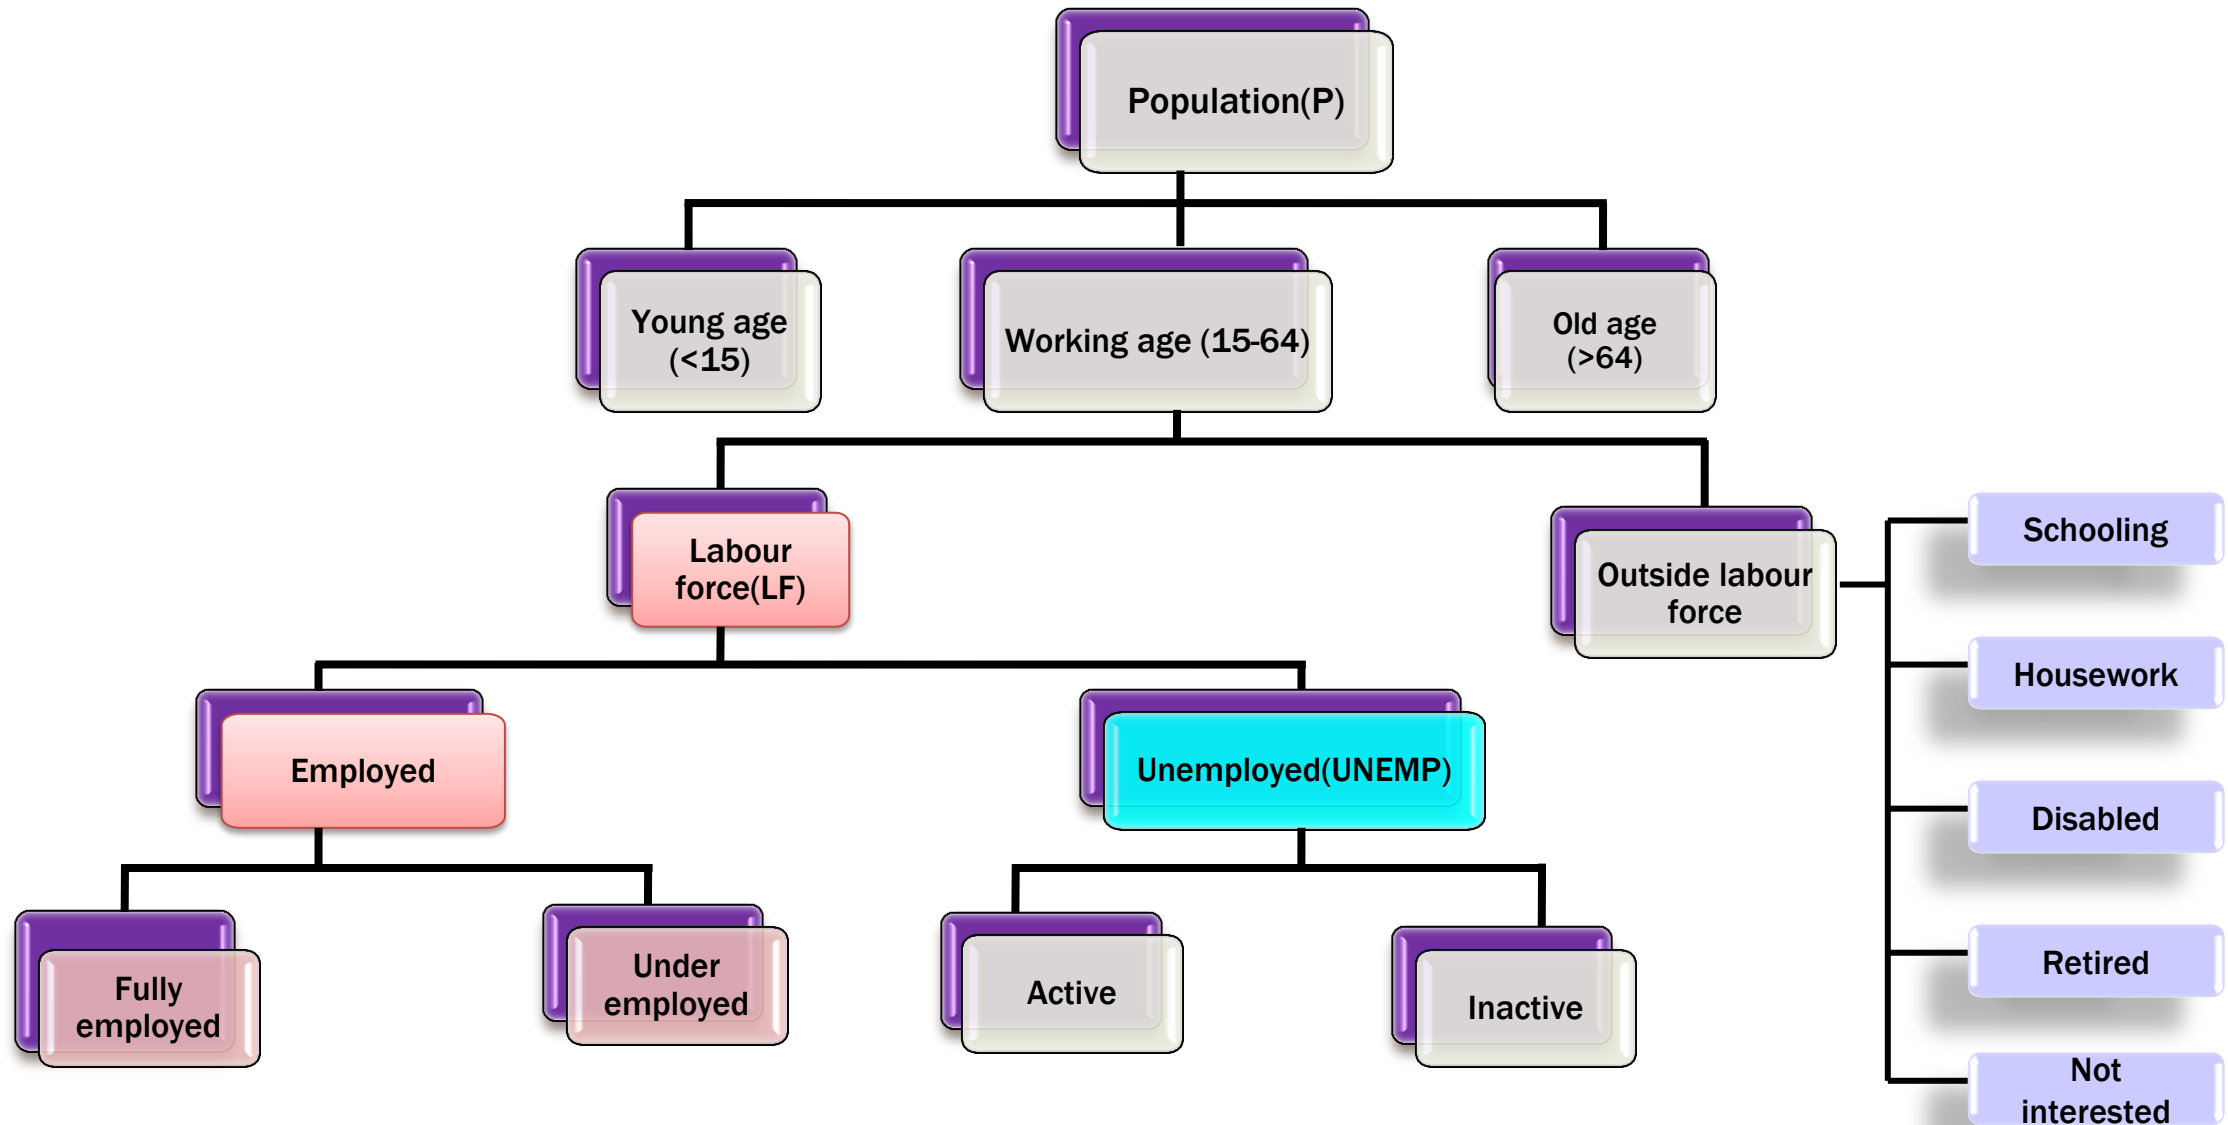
Population(P)

Young age (<15)

Working age (15-64)

Old age (>64)

Labour force(LF)

Outside labour force

Schooling

Housework

Disabled

Retired

Not interested

Employed

Unemployed(UNEMP)

Fully employed

Under employed

Active

Inactive